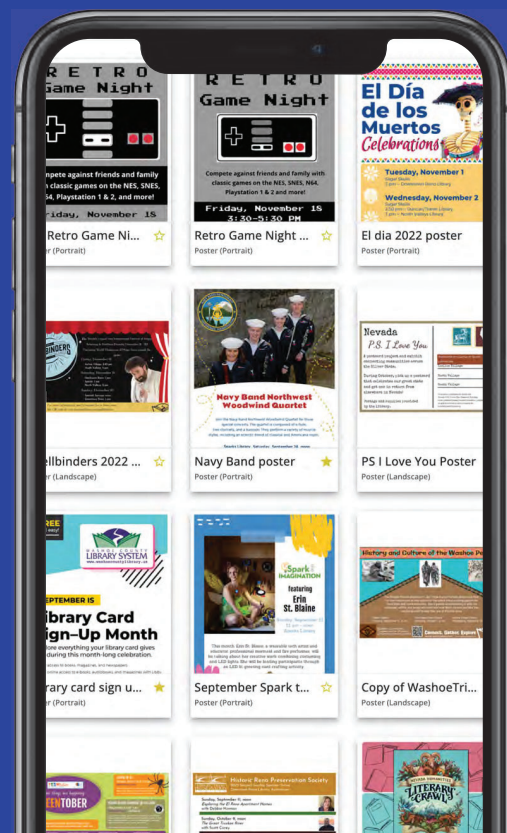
RETRO Game Night

Compete against friends and family with classic games on the NES, SNES, N64, Playstation 1 & 2, and more!

Friday, November 15

Retro Game Ni...

Poster (Portrait)

RETRO Game Night

Compete against friends and family with classic games on the NES, SNES, N64, Playstation 1 & 2 and more!

Friday, November 15 3:30-5:30 PM

Retro Game Night ...

Poster (Portrait)

El Día de los Muertos Celebrations

Tuesday, November 1

Wednesday, November 2

El dia 2022 poster

Poster (Portrait)

ellbinders 2022 ...

Poster (Landscape)

Navy Band Northwest Woodwind Quartet

Navy Band poster

Poster (Portrait)

Nevada P.S. I Love You

PS I Love You Poster

Poster (Landscape)

WASHOE COUNTY LIBRARY SYSTEM

www.washoecountylibrary.us

SEPTEMBER IS

ibrary Card ign-Up Month

rary card sign u...

Poster (Portrait)

Spark IMAGINATION

featuring Erin St. Blaine

September Spark t...

Poster (Portrait)

History and Culture of the Washoe P

Connect. Gather. Explore.

Copy of WashoeTri...

Poster (Landscape)

EENTOBER

Historic Reno Preservation Society

LITERARY CRAWL